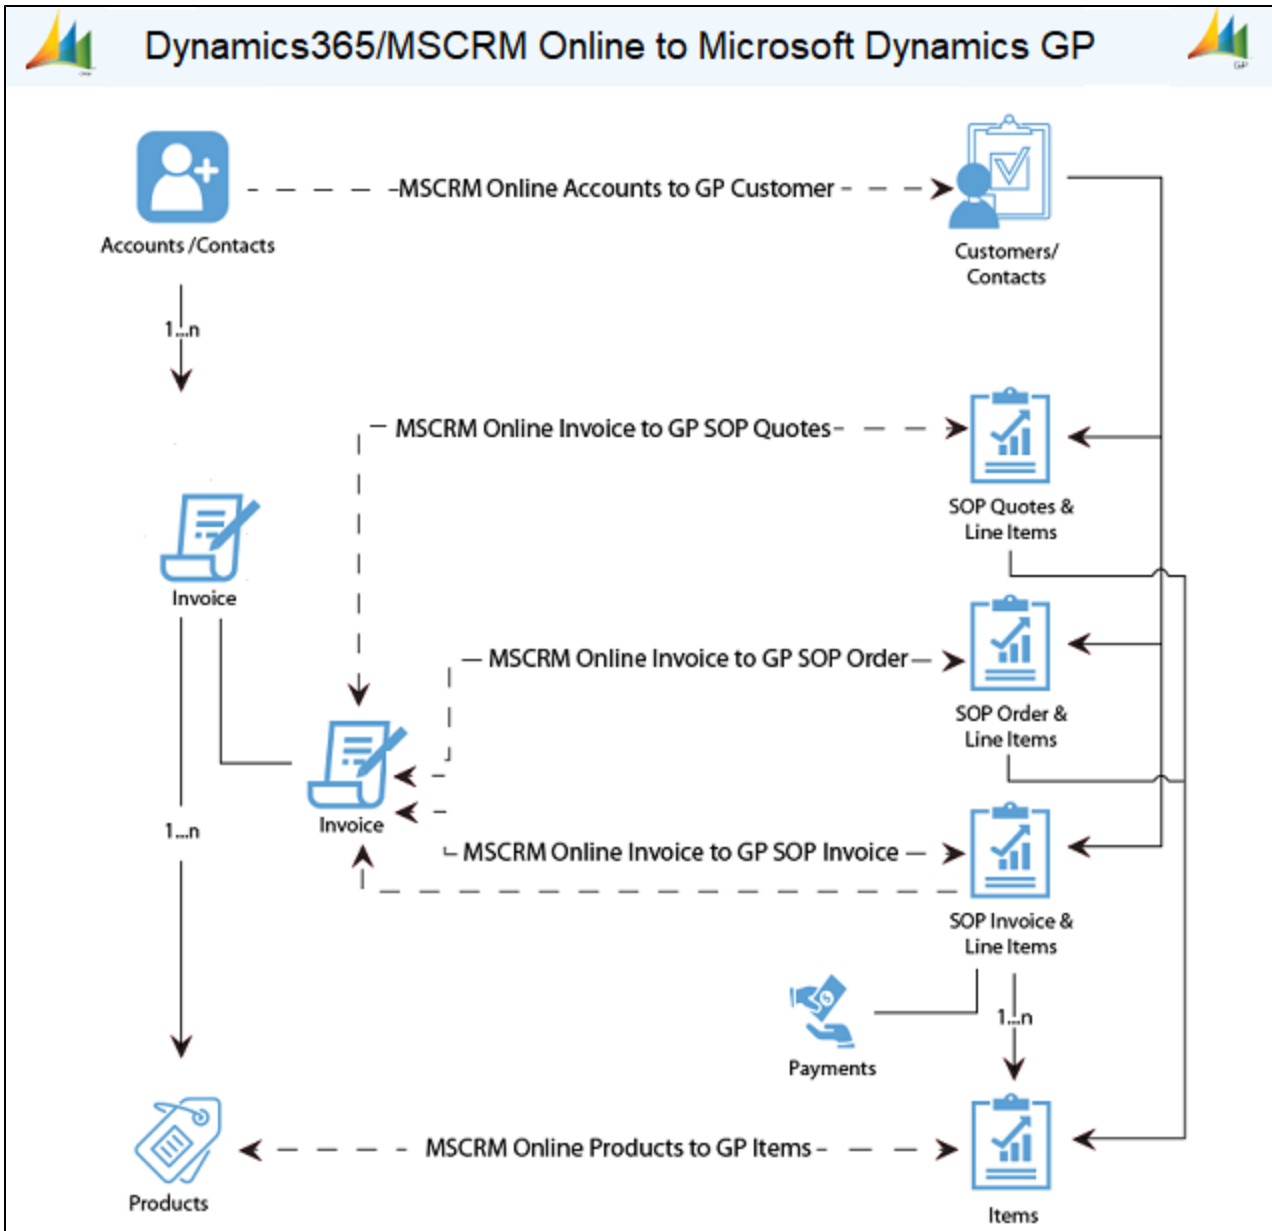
Dynamics365/MSCRM Online to Microsoft Dynamics GP

MSCRM Online Accounts to GP Customer

Accounts /Contacts

Customers/ Contacts

1...n

MSCRM Online Invoice to GP SOP Quotes

SOP Quotes & Line Items

Invoice

MSCRM Online Invoice to GP SOP Order

SOP Order & Line Items

Invoice

1...n

MSCRM Online Invoice to GP SOP Invoice

SOP Invoice & Line Items

Payments

1...n

MSCRM Online Products to GP Items

Products

Items